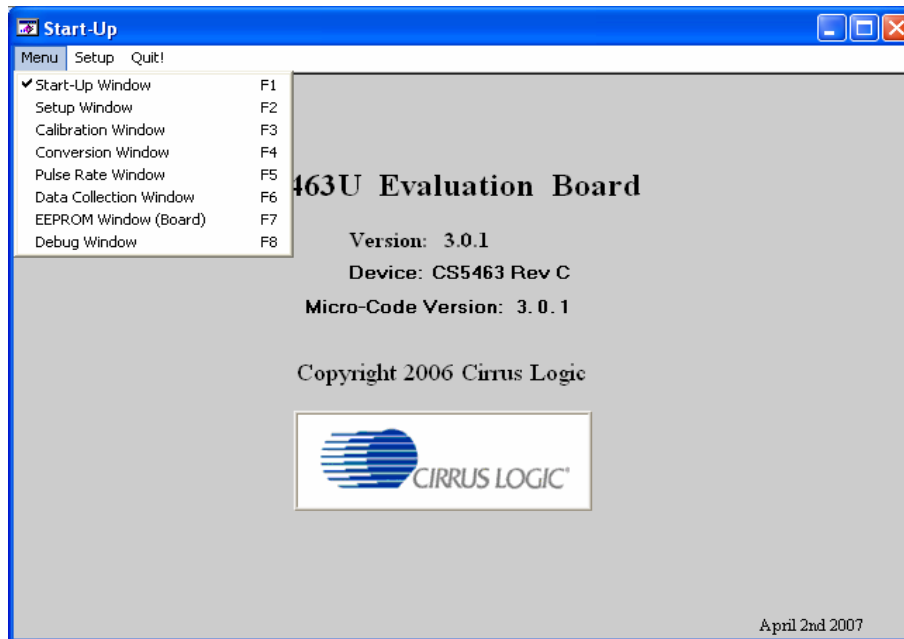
Start-Up

Menu Setup Quit!

✔Start-Up Window F1
Setup Window F2
Calibration Window F3
Conversion Window F4
Pulse Rate Window F5
Data Collection Window F6
EEPROM Window (Board) F7
Debug Window F8

463U Evaluation Board

Version: 3.0.1

Device: CS5463 Rev C

Micro-Code Version: 3. 0. 1

Copyright 2006 Cirrus Logic

CIRRUS LOGIC®

April 2nd 2007